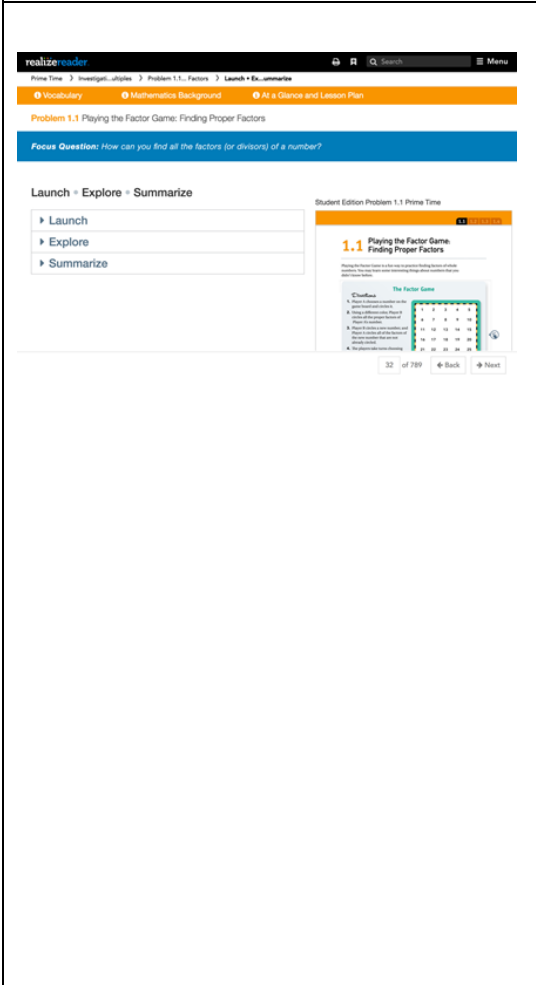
realizereader. Search Menu

Prime Time > Investigati...ultiples > Problem 1.1... Factors > Launch • Ex...ummarize

Vocabulary Mathematics Background At a Glance and Lesson Plan

Problem 1.1 Playing the Factor Game: Finding Proper Factors

Focus Question: How can you find all the factors (or divisors) of a number?

Launch • Explore • Summarize

Launch

Explore

Summarize

Student Edition Problem 1.1 Prime Time

1.1 Playing the Factor Game: Finding Proper Factors

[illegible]

The Factor Game

Directions

1. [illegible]
2. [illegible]
3. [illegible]
4. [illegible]

| 1 | 2 | 3 | 4 | 5 |
|---|---|---|---|---|
| 6 | 7 | 8 | 9 | 10 |
| 11 | 12 | 13 | 14 | 15 |
| 16 | 17 | 18 | 19 | 20 |
| 21 | 22 | 23 | 24 | 25 |

32 of 789 Back Next